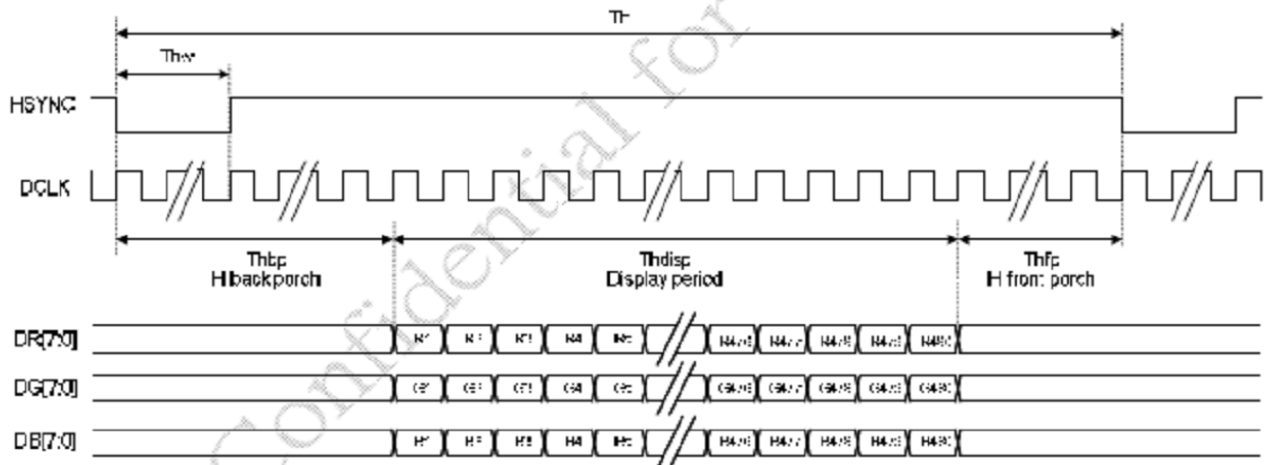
TH

Thw

HSYNC

DCLK

Thbp
H backporch

Thdisp
Display period

Thfp
H front porch

DR[7:0]

R1 R2 R3 R4 R5 R476 R477 R478 R479 R480

DG[7:0]

G1 G2 G3 G4 G5 G476 G477 G478 G479 G480

DB[7:0]

B1 B2 B3 B4 B5 B476 B477 B478 B479 B480

Confidential for